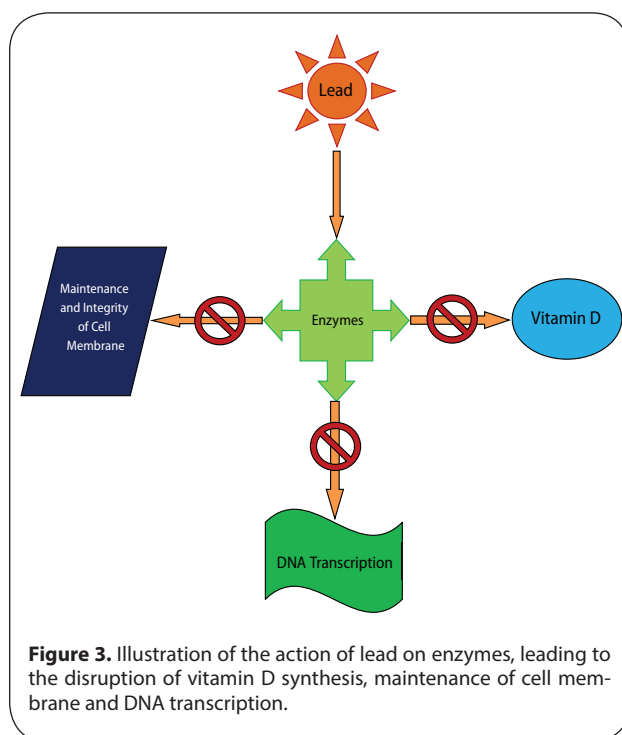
Lead

Maintenance and Integrity of Cell Membrane

Enzymes

Vitamin D

DNA Transcription

**Figure 3.** Illustration of the action of lead on enzymes, leading to the disruption of vitamin D synthesis, maintenance of cell membrane and DNA transcription.